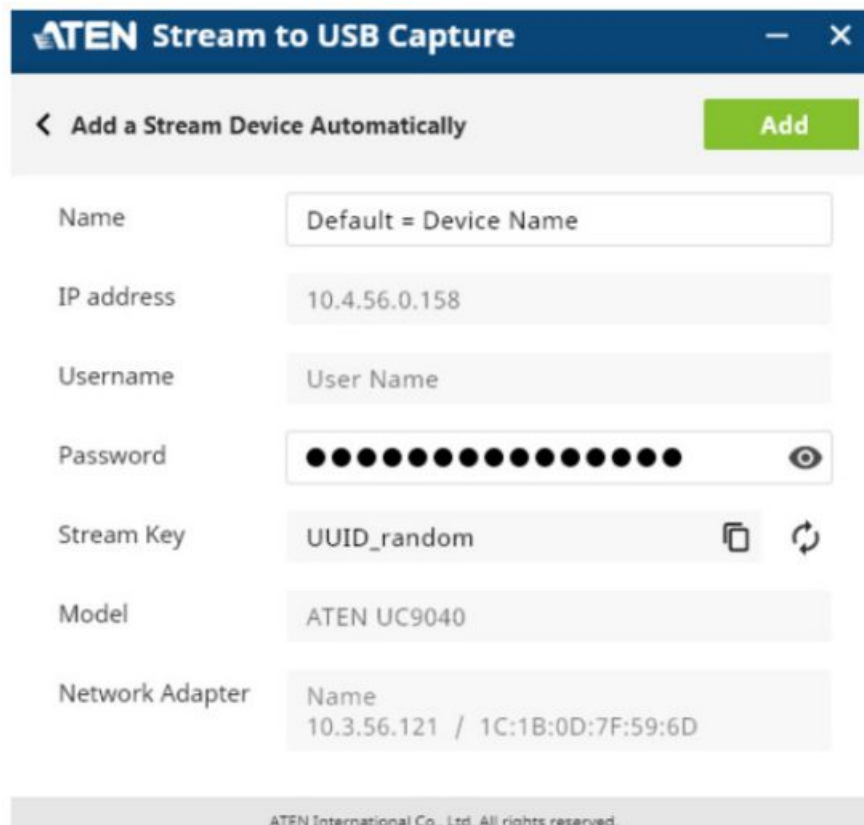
ATEN Stream to USB Capture

Add a Stream Device Automatically

Add

Name
Default = Device Name

IP address
10.4.56.0.158

Username
User Name

Password
●●●●●●●●●●●●●●●

Stream Key
UUID_random

Model
ATEN UC9040

Network Adapter
Name
10.3.56.121 / 1C:1B:0D:7F:59:6D

ATEN International Co., Ltd. All rights reserved.